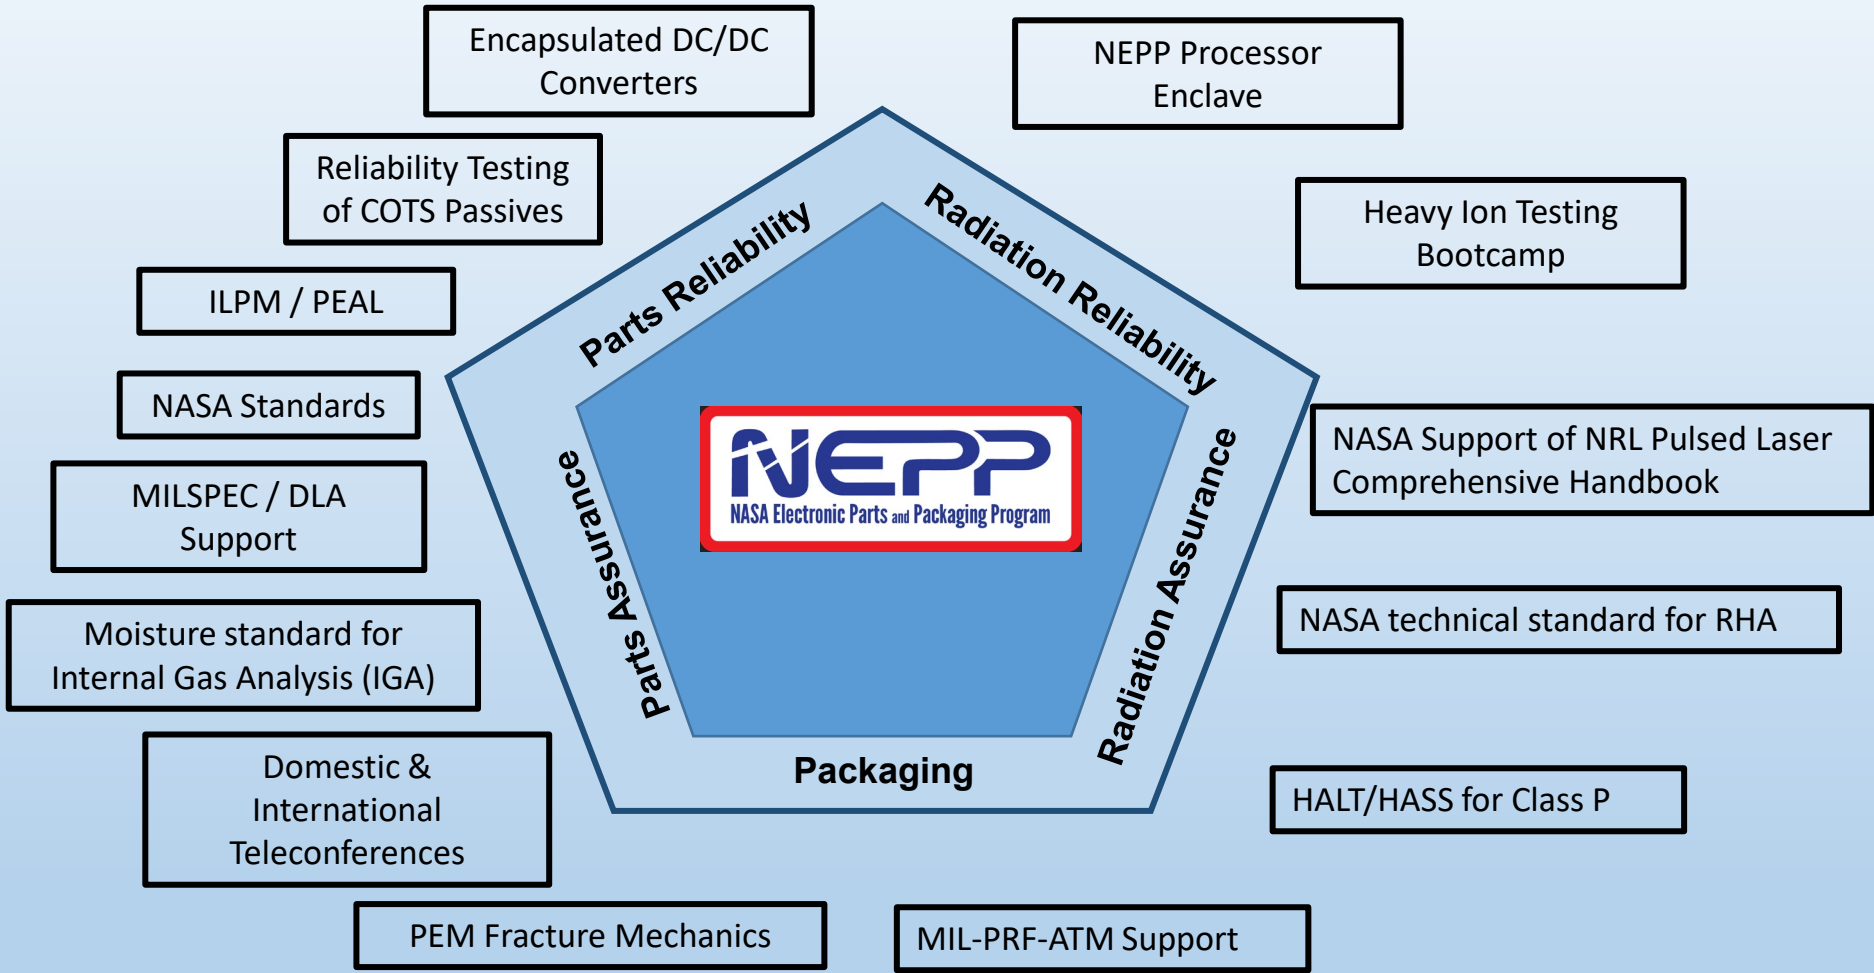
Encapsulated DC/DC Converters

NEPP Processor Enclave

Reliability Testing of COTS Passives

Heavy Ion Testing Bootcamp

ILPM / PEAL

NASA Standards

MILSPEC / DLA Support

Moisture standard for Internal Gas Analysis (IGA)

Domestic & International Teleconferences

PEM Fracture Mechanics

MIL-PRF-ATM Support

HALT/HASS for Class P

NASA technical standard for RHA

NASA Support of NRL Pulsed Laser Comprehensive Handbook

Parts Reliability

Radiation Reliability

Parts Assurance

Radiation Assurance

Packaging

NEPP
NASA Electronic Parts and Packaging Program